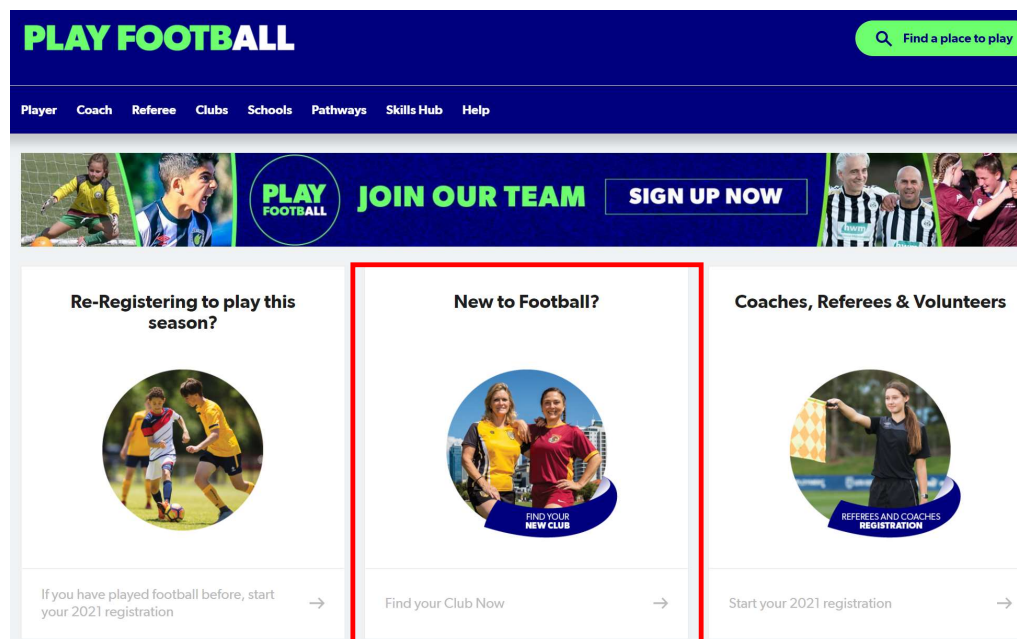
PLAY FOOTBALL

Find a place to play

Player Coach Referee Clubs Schools Pathways Skills Hub Help

PLAY FOOTBALL JOIN OUR TEAM SIGN UP NOW

hwm

Re-Registering to play this season?

If you have played football before, start your 2021 registration →

New to Football?

FIND YOUR NEW CLUB

Find your Club Now →

Coaches, Referees & Volunteers

REFEREES AND COACHES REGISTRATION

Start your 2021 registration →